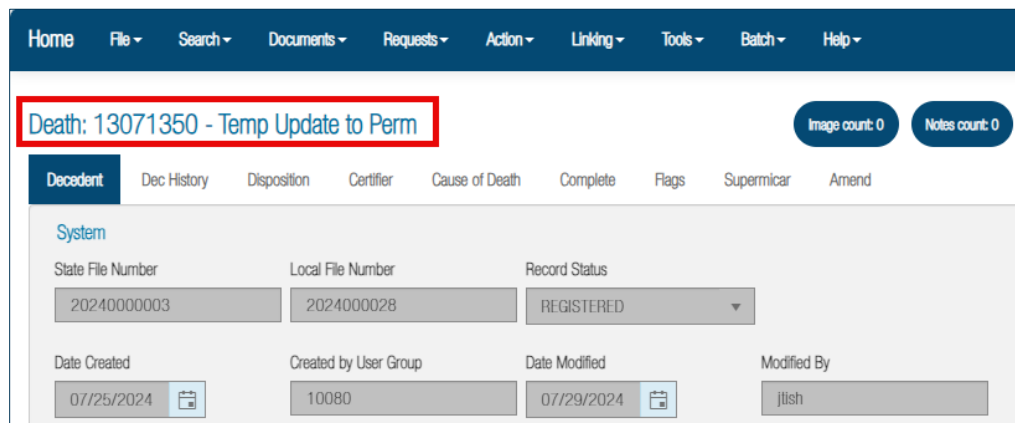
Home File ▾ Search ▾ Documents ▾ Requests ▾ Action ▾ Linking ▾ Tools ▾ Batch ▾ Help ▾

Death: 13071350 - Temp Update to Perm

Image count: 0 Notes count: 0

Decedent Dec History Disposition Certifier Cause of Death Complete Flags Supermicar Amend

System

State File Number
20240000003

Local File Number
2024000028

Record Status
REGISTERED

Date Created
07/25/2024

Created by User Group
10080

Date Modified
07/29/2024

Modified By
jtish